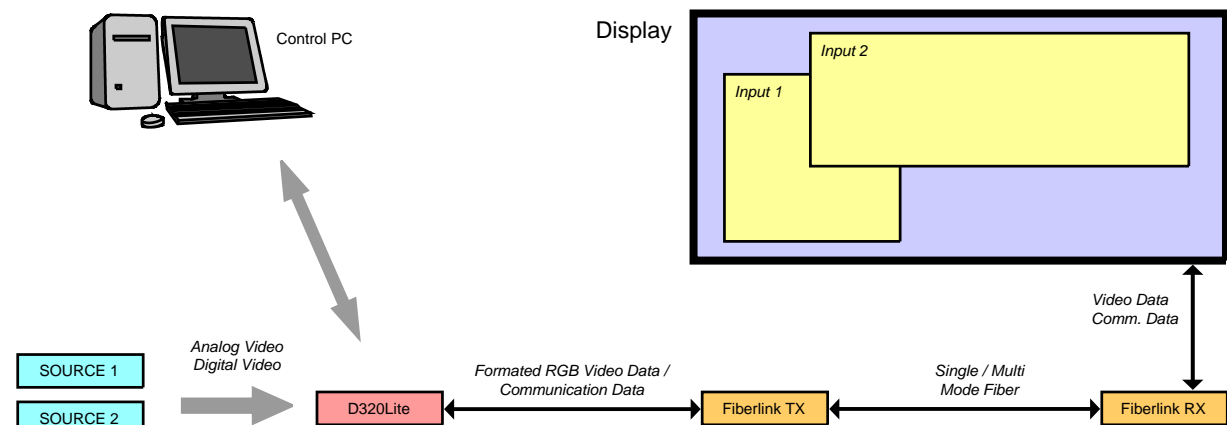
Control PC

Display

Input 2

Input 1

Video Data
Comm. Data

Analog Video
Digital Video

SOURCE 1

SOURCE 2

D320Lite

Formated RGB Video Data /
Communication Data

Fiberlink TX

Single / Multi
Mode Fiber

Fiberlink RX